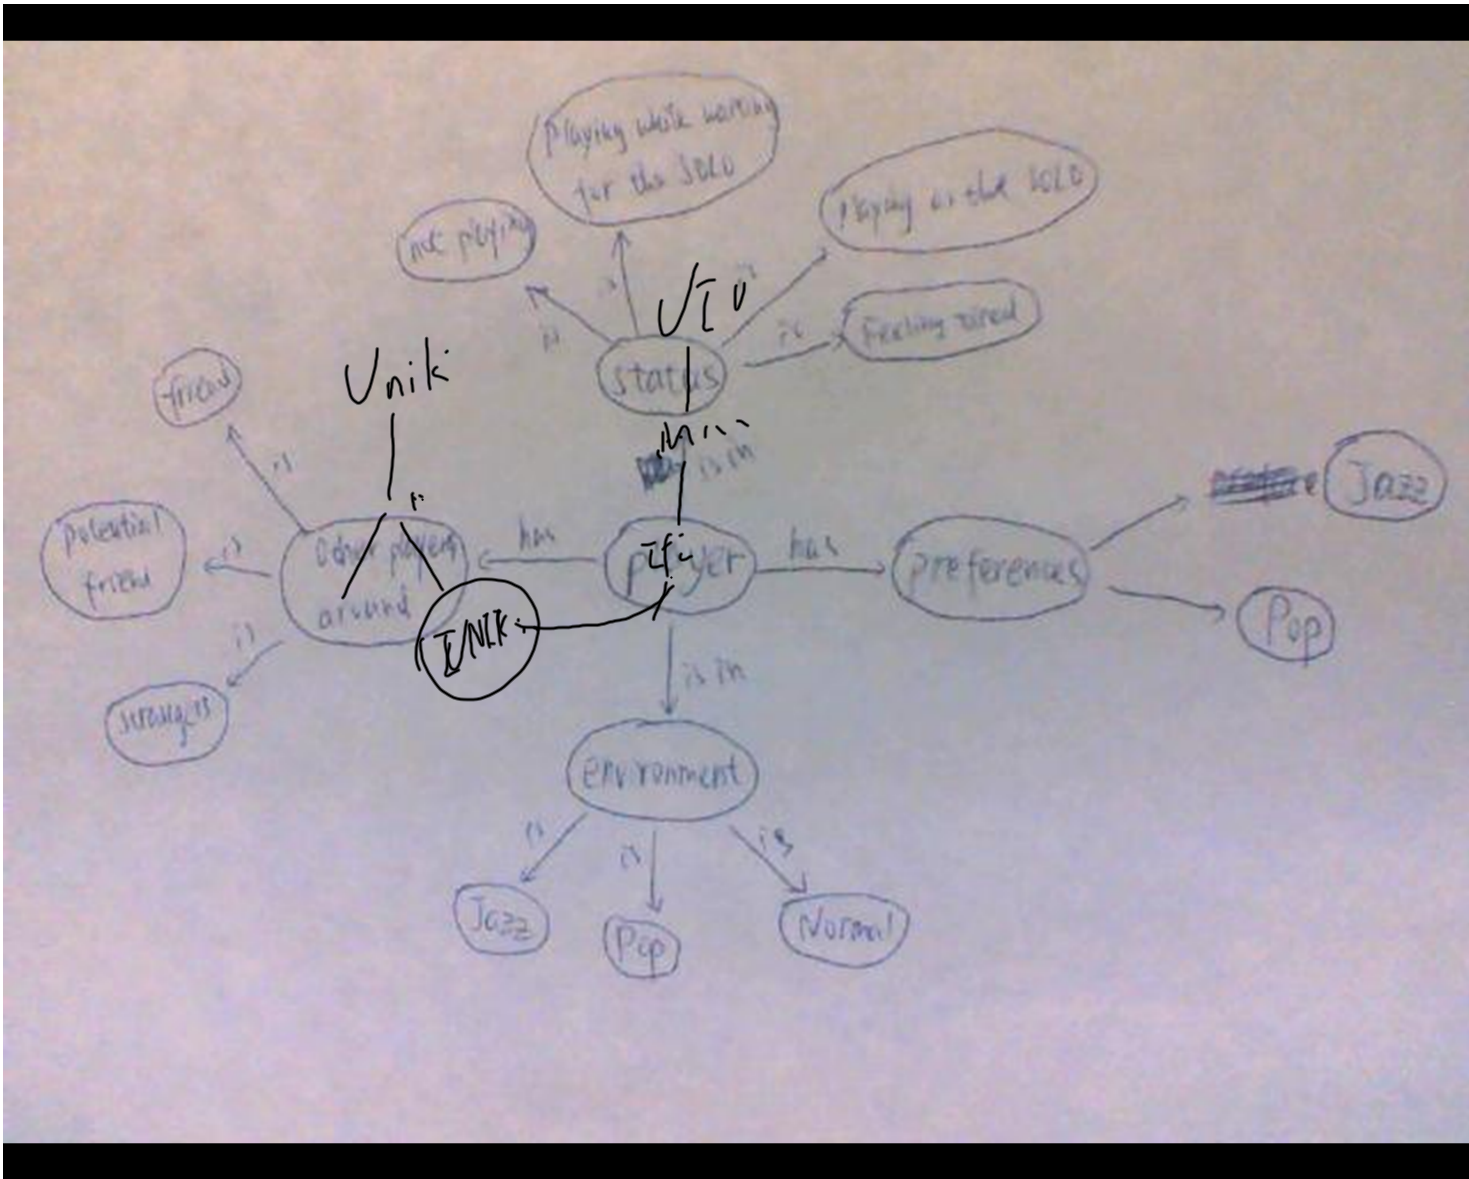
Playing while waiting for the solo

Playing in the solo

not playing

is

is

UIU

is

Feeling tired

status

Unik

friend

is

is in

Jazz

Potential friend

is

Other players around

has

player

has

preferences

is

UNIK

Pop

strangers

is in

environment

is

is

is

Jazz

Pop

Normal